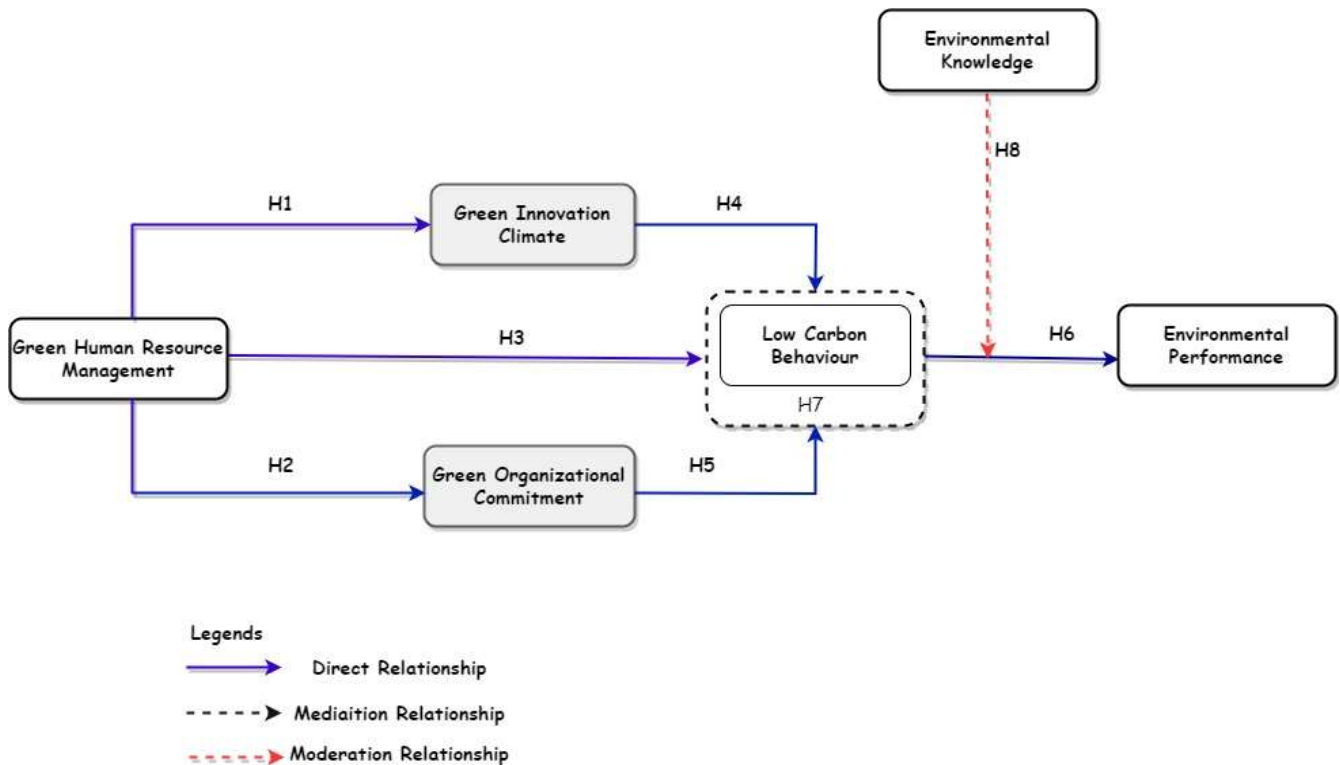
Environmental Knowledge

H8

H1

Green Innovation Climate

H4

Green Human Resource Management

H3

Low Carbon Behaviour

H7

H6

Environmental Performance

H2

Green Organizational Commitment

H5

Legends

Direct Relationship

Mediaition Relationship

Moderation Relationship